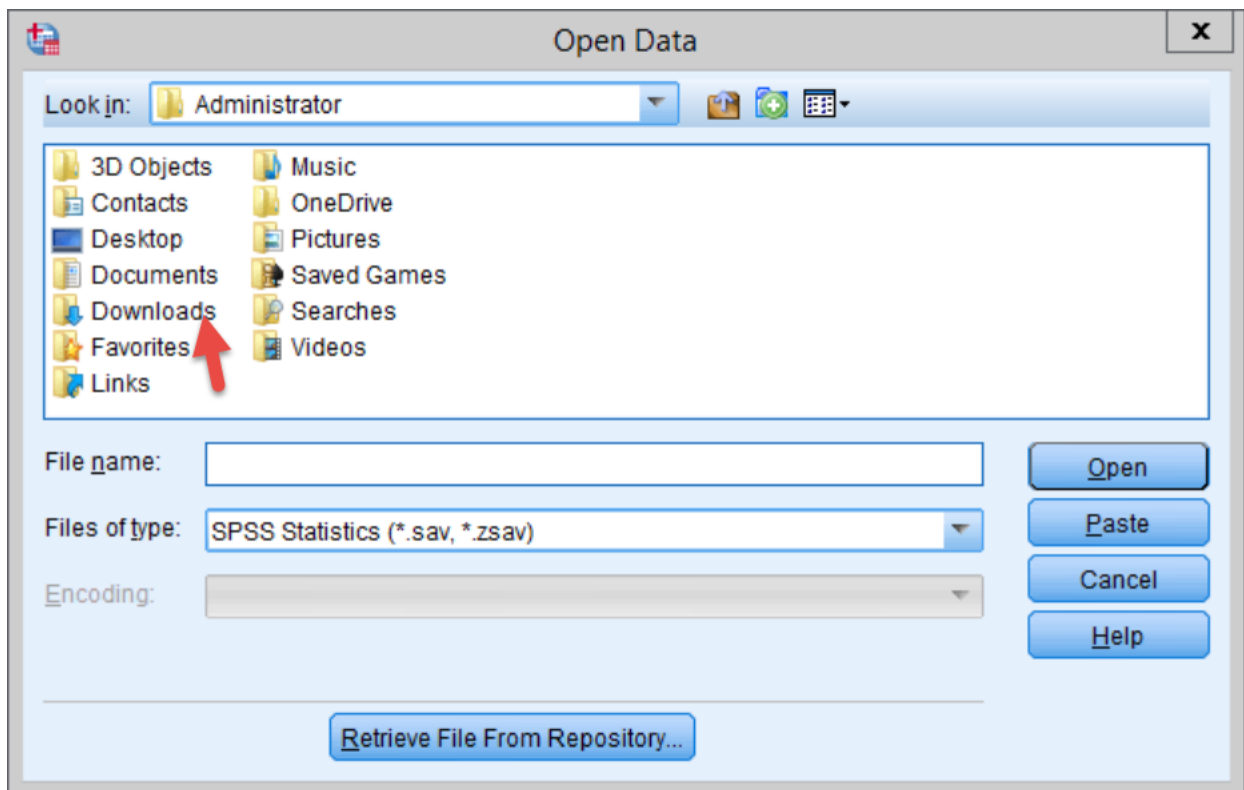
Open Data

x

Look in: Administrator

3D Objects
Contacts
Desktop
Documents
Downloads
Favorites
Links

Music
OneDrive
Pictures
Saved Games
Searches
Videos

File name:

Files of type: SPSS Statistics (*.sav, *.zsav)

Encoding:

Open
Paste
Cancel
Help

Retrieve File From Repository...